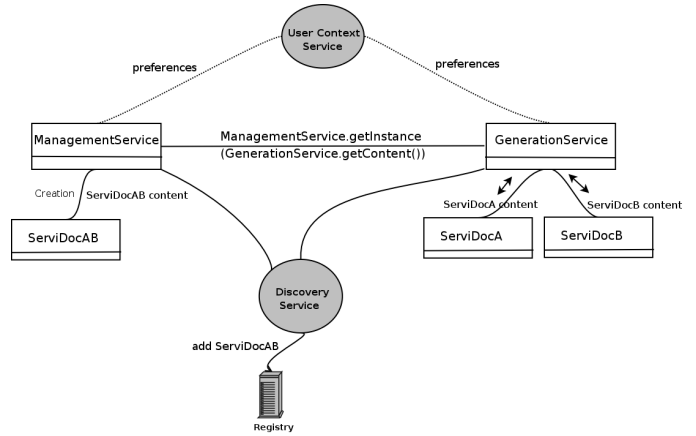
User Context Service

preferences

preferences

ManagementService

ManagementService.getInstance (GenerationService.getContent())

GenerationService

Creation

ServiDocAB content

ServiDocA content

ServiDocB content

ServiDocAB

ServiDocA

ServiDocB

Discovery Service

add ServiDocAB

Registry